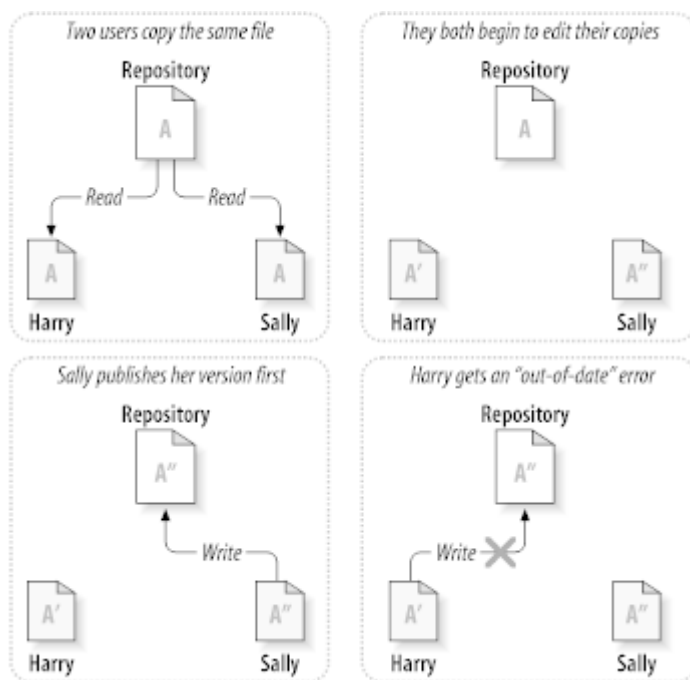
Two users copy the same file

Repository

A

Read

Read

A

A

Harry

Sally

They both begin to edit their copies

Repository

A

A'

A''

Harry

Sally

Sally publishes her version first

Repository

A''

Write

A'

A''

Harry

Sally

Harry gets an "out-of-date" error

Repository

A''

Write

A'

A''

Harry

Sally